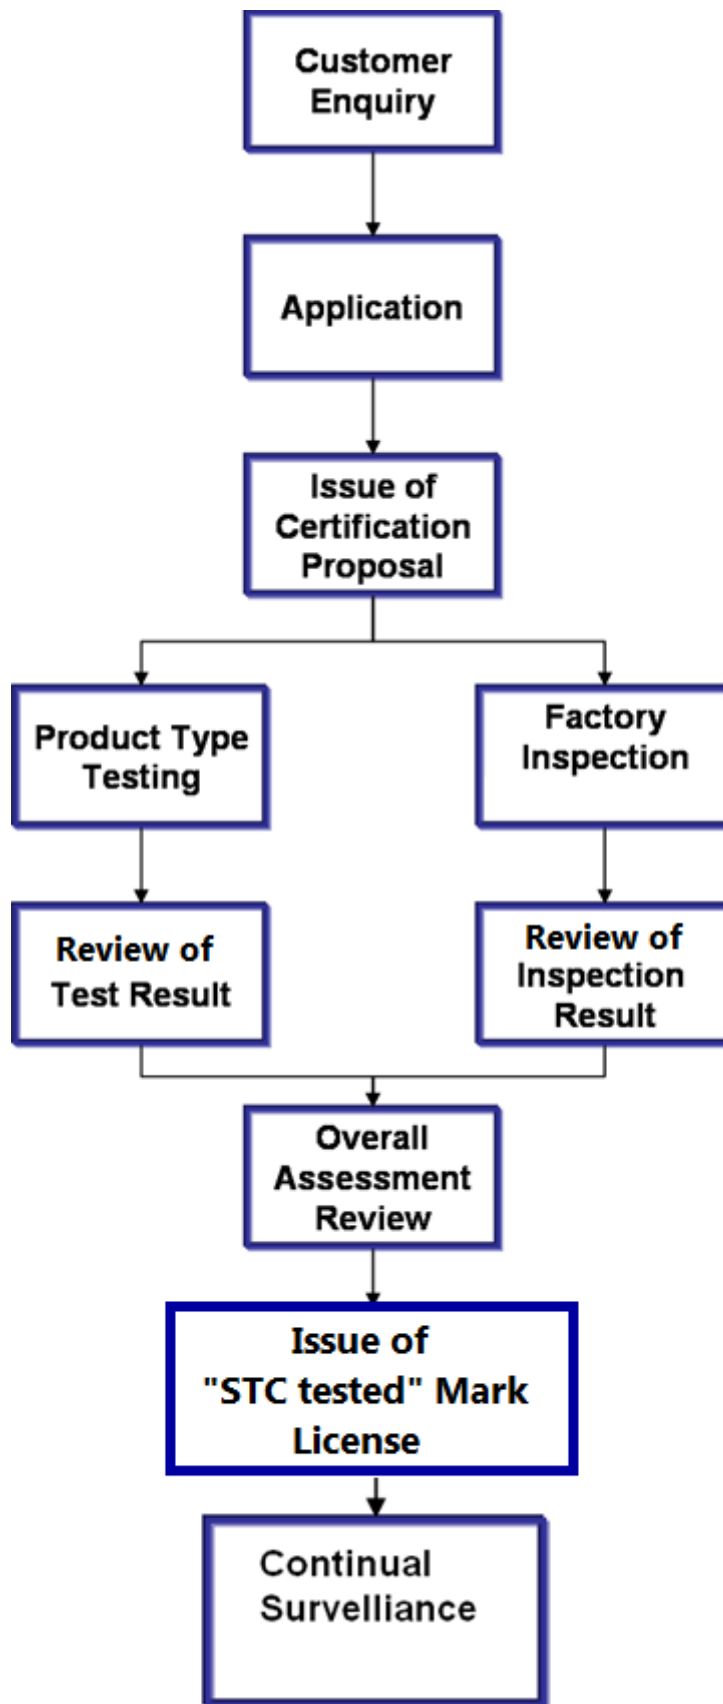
Customer Enquiry

Application

Issue of Certification Proposal

Product Type Testing

Factory Inspection

Review of Test Result

Review of Inspection Result

Overall Assessment Review

Issue of "STC tested" Mark License

Continual Survelliance